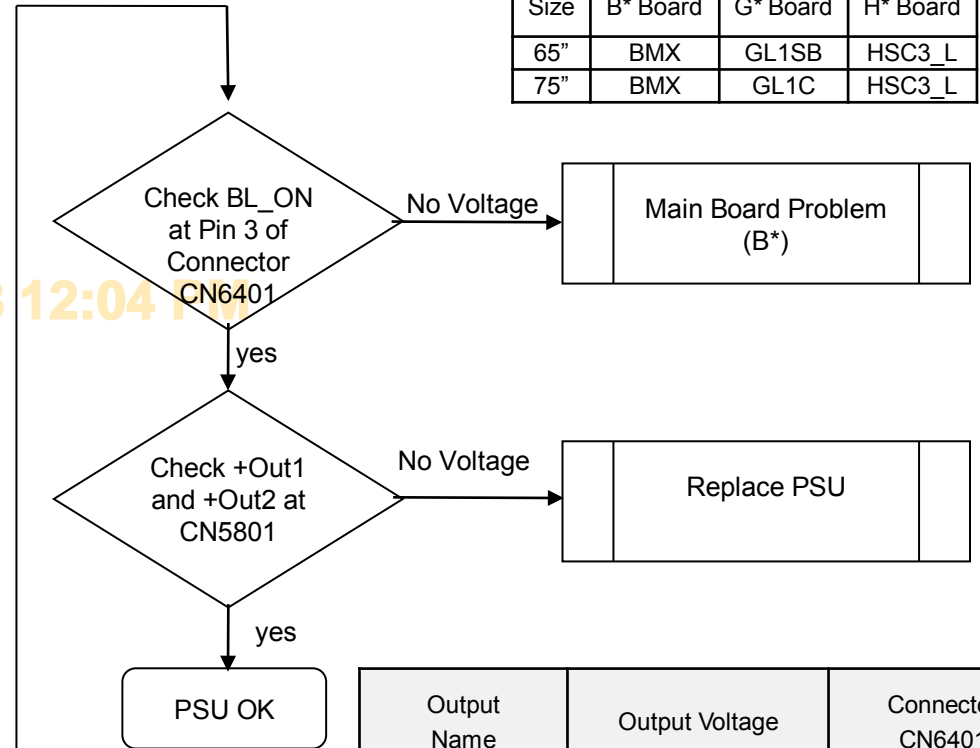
| Size | B* Board | G* Board | H* Board |
|---|---|---|---|
| 65” | BMX | GL1SB | HSC3_L |
| 75” | BMX | GL1C | HSC3_L |

Check BL_ON at Pin 3 of Connector CN6401

No Voltage

Main Board Problem (B*)

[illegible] 12:04 PM

yes

Check +Out1 and +Out2 at CN5801

No Voltage

Replace PSU

yes

PSU OK

| Output Name | Output Voltage | Connector CN6401 |
|---|---|---|